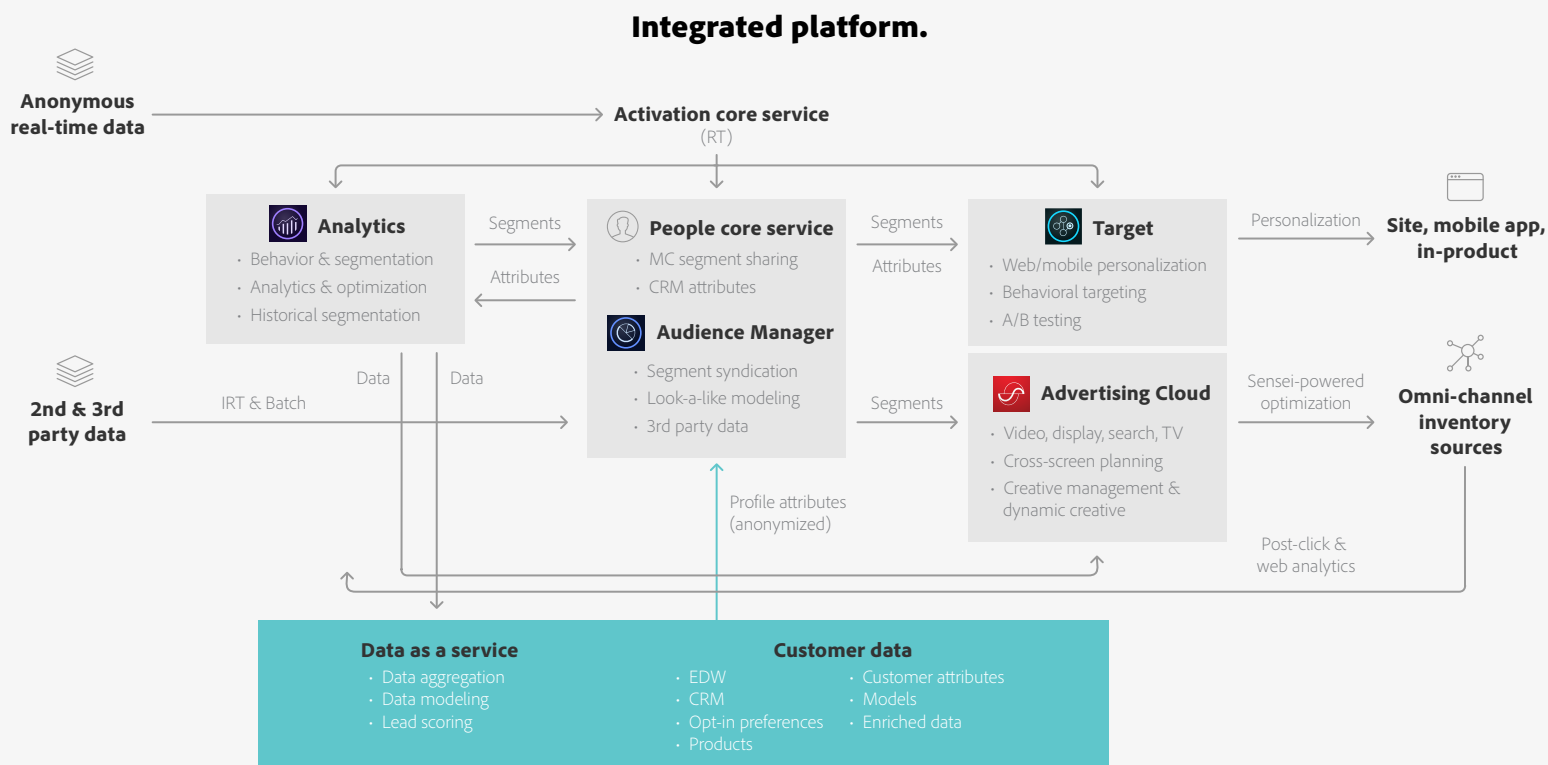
Integrated platform.

Anonymous real-time data

Activation core service
(RT)

Analytics
· Behavior & segmentation
· Analytics & optimization
· Historical segmentation

Segments

Attributes

People core service
· MC segment sharing
· CRM attributes

Audience Manager
· Segment syndication
· Look-a-like modeling
· 3rd party data

Segments

Attributes

Target
· Web/mobile personalization
· Behavioral targeting
· A/B testing

Personalization

Site, mobile app, in-product

Data

Data

2nd & 3rd party data

IRT & Batch

Segments

Advertising Cloud
· Video, display, search, TV
· Cross-screen planning
· Creative management & dynamic creative

Sensei-powered optimization

Omni-channel inventory sources

Profile attributes (anonymized)

Post-click & web analytics

Data as a service
· Data aggregation
· Data modeling
· Lead scoring

Customer data
· EDW
· CRM
· Opt-in preferences
· Products
· Customer attributes
· Models
· Enriched data